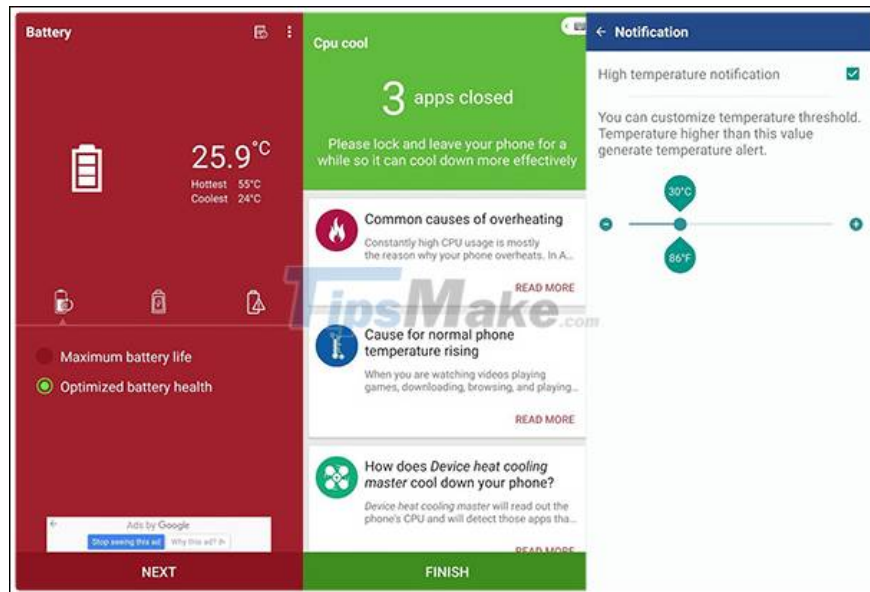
Battery

25.9°C
Hottest 55°C
Coolest 24°C

Maximum battery life
Optimized battery health

Ads by Google
Stop seeing this ad  Why this ad?

NEXT

Cpu cool

3 apps closed

Please lock and leave your phone for a while so it can cool down more effectively

Common causes of overheating
Constantly high CPU usage is mostly the reason why your phone overheats. In A...
READ MORE

Cause for normal phone temperature rising
When you are watching videos playing games, downloading, browsing, and playing...
READ MORE

How does *Device heat cooling master* cool down your phone?
*Device heat cooling master* will read out the phone's CPU and will detect those apps tha...
READ MORE

FINISH

← Notification

High temperature notification

You can customize temperature threshold. Temperature higher than this value generate temperature alert.

30°C
86°F

TipsMake.com